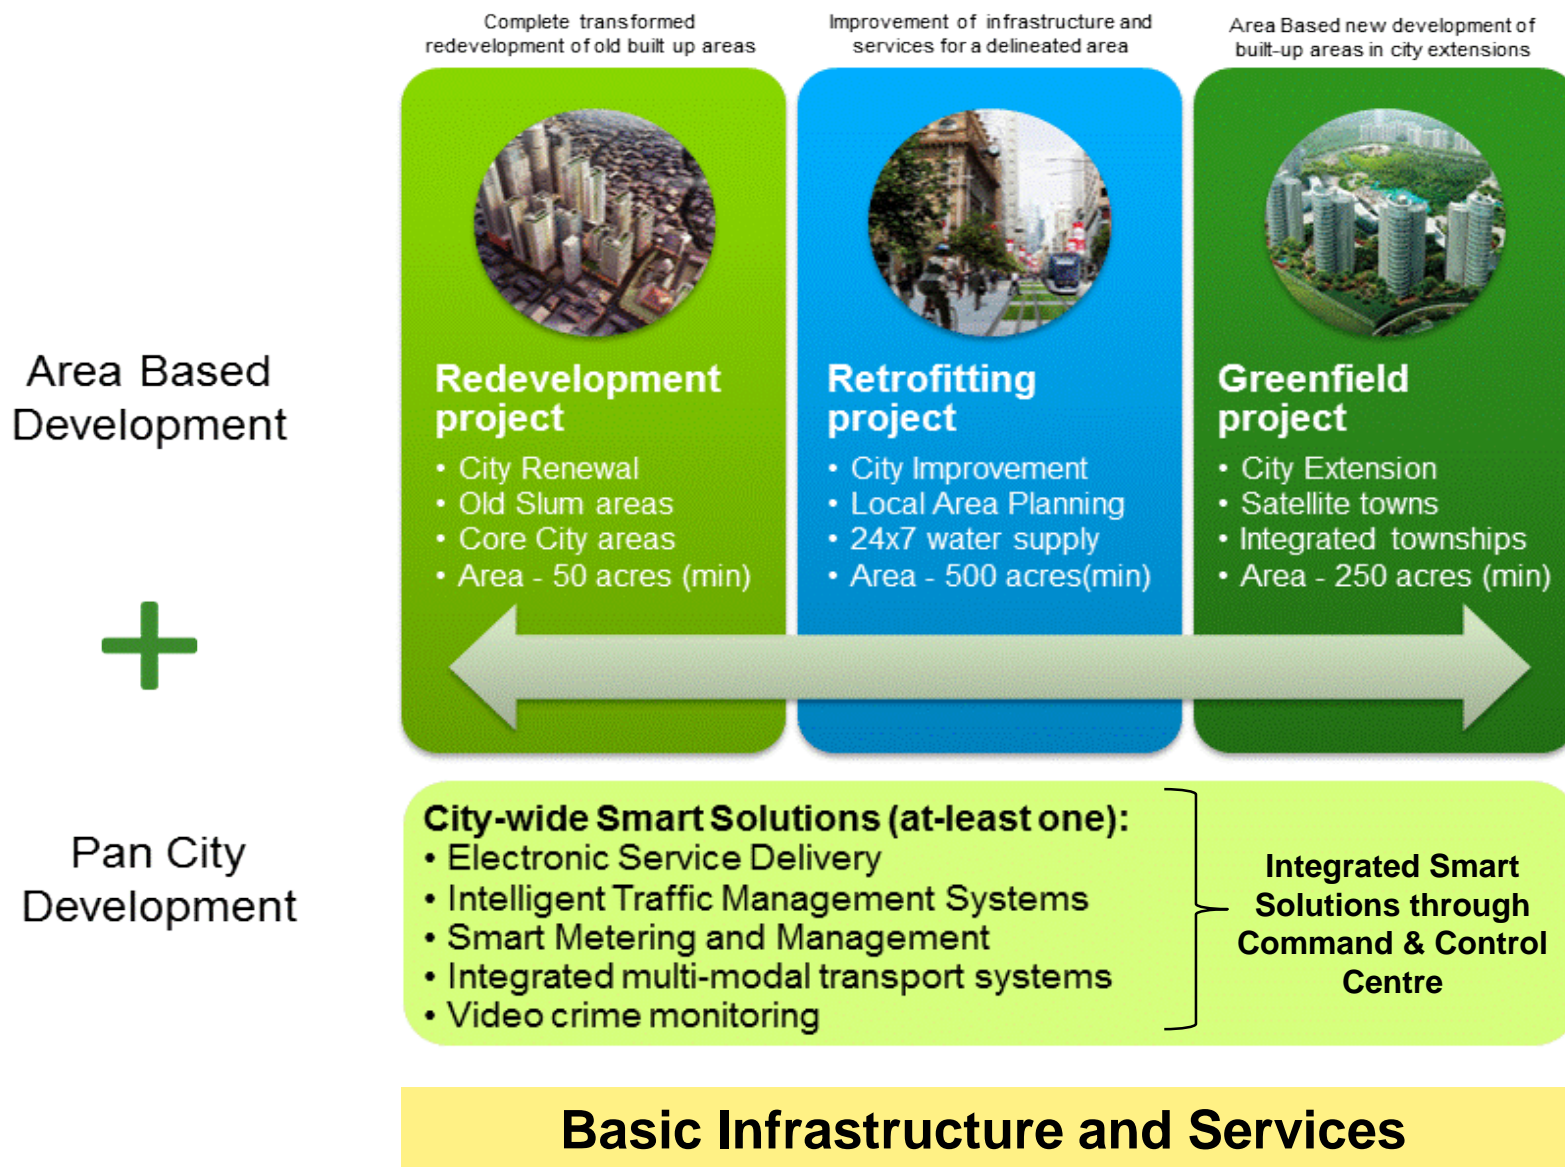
Area Based Development

+

Pan City Development

Complete transformed redevelopment of old built up areas

Redevelopment project
• City Renewal
• Old Slum areas
• Core City areas
• Area - 50 acres (min)

Improvement of infrastructure and services for a delineated area

Retrofitting project
• City Improvement
• Local Area Planning
• 24x7 water supply
• Area - 500 acres(min)

Area Based new development of built-up areas in city extensions

Greenfield project
• City Extension
• Satellite towns
• Integrated townships
• Area - 250 acres (min)

City-wide Smart Solutions (at-least one):
• Electronic Service Delivery
• Intelligent Traffic Management Systems
• Smart Metering and Management
• Integrated multi-modal transport systems
• Video crime monitoring

Integrated Smart Solutions through Command & Control Centre

Basic Infrastructure and Services